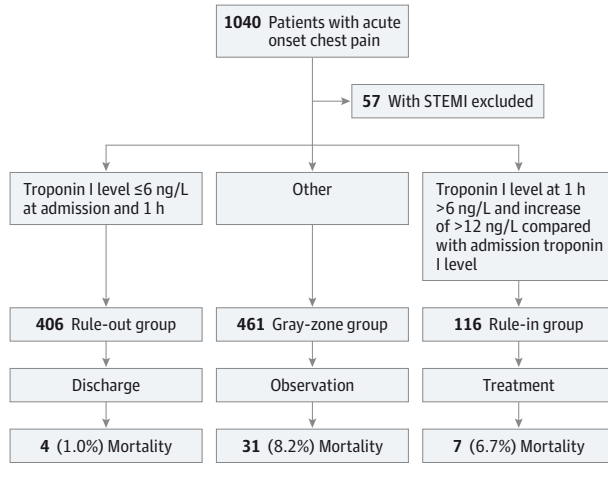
1040 Patients with acute onset chest pain

57 With STEMI excluded

Troponin I level ≤6 ng/L at admission and 1 h

Other

Troponin I level at 1 h >6 ng/L and increase of >12 ng/L compared with admission troponin I level

406 Rule-out group

461 Gray-zone group

116 Rule-in group

Discharge

Observation

Treatment

4 (1.0%) Mortality

31 (8.2%) Mortality

7 (6.7%) Mortality